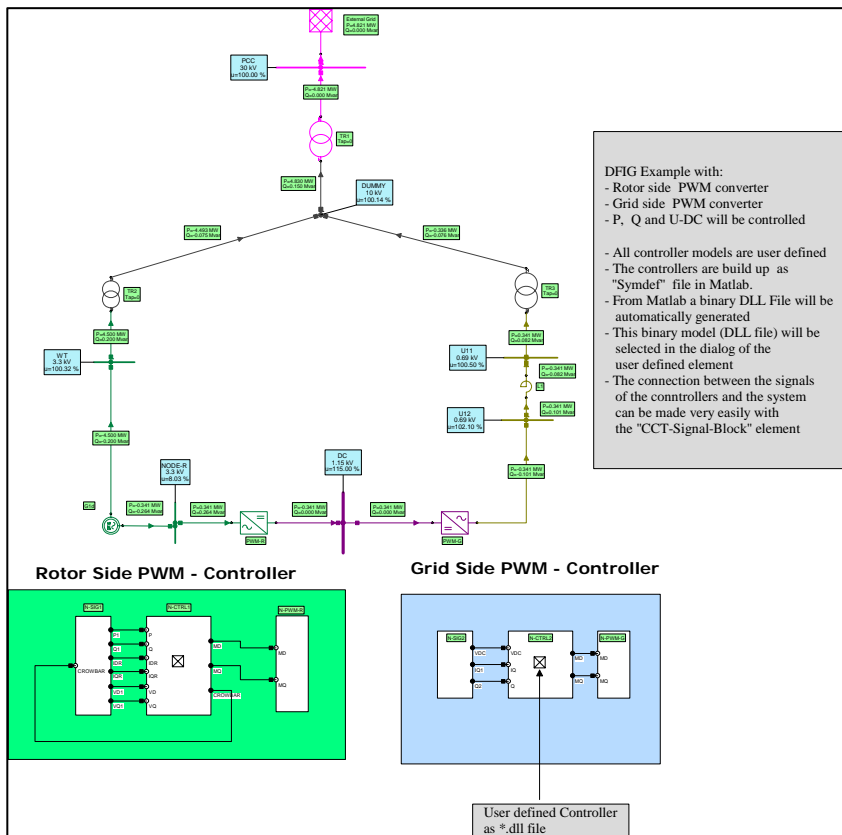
External Grid
P=4.821 MW
Q=0.000 Mvar

PCC
30 kV
u=100.00 %

P=-4.821 MW
Q=0.000 Mvar

TR1
Tap=0

P=4.830 MW
Q=0.150 Mvar

DUMMY
10 kV
u=100.14 %

P=-4.492 MW
Q=0.075 Mvar

P=-0.336 MW
Q=0.075 Mvar

TR2
Tap=0

TR3
Tap=0

P=4.500 MW
Q=0.200 Mvar

P=0.341 MW
Q=0.082 Mvar

WT
3.3 kV
u=100.32 %

U11
0.69 kV
u=100.50 %

P=-0.341 MW
Q=0.082 Mvar

L

P=0.341 MW
Q=0.101 Mvar

U12
0.69 kV
u=102.10 %

P=-4.500 MW
Q=-0.200 Mvar

P=-0.341 MW
Q=-0.101 Mvar

NODE-R
3.3 kV
u=8.03 %

DC
1.15 kV
u=115.00 %

DFIG

P=-0.341 MW
Q=-0.264 Mvar

P=0.341 MW
Q=0.264 Mvar

P=-0.341 MW
Q=0.000 Mvar

P=0.341 MW
Q=0.000 Mvar

PWM-R

PWM-G

DFIG Example with:
- Rotor side PWM converter
- Grid side PWM converter
- P, Q and U-DC will be controlled

- All controller models are user defined
- The controllers are build up as "Symdef" file in Matlab.
- From Matlab a binary DLL File will be automatically generated
- This binary model (DLL file) will be selected in the dialog of the user defined element
- The connection between the signals of the controllers and the system can be made very easily with the "CCT-Signal-Block" element

Rotor Side PWM - Controller

N-SIG1
N-CTRL1
N-PWM-R
PI
P
QI
Q
IDR
IDR
IQR
IQR
VD1
VD
VQ1
VQ
CROWBAR
CROWBAR
MD
MD
MQ
MQ

Grid Side PWM - Controller

N-SIG2
N-CTRL2
N-PWM-G
VDC
VDC
IQ1
IQ
Q2
Q
MD
MD
MQ
MQ

User defined Controller as *.dll file